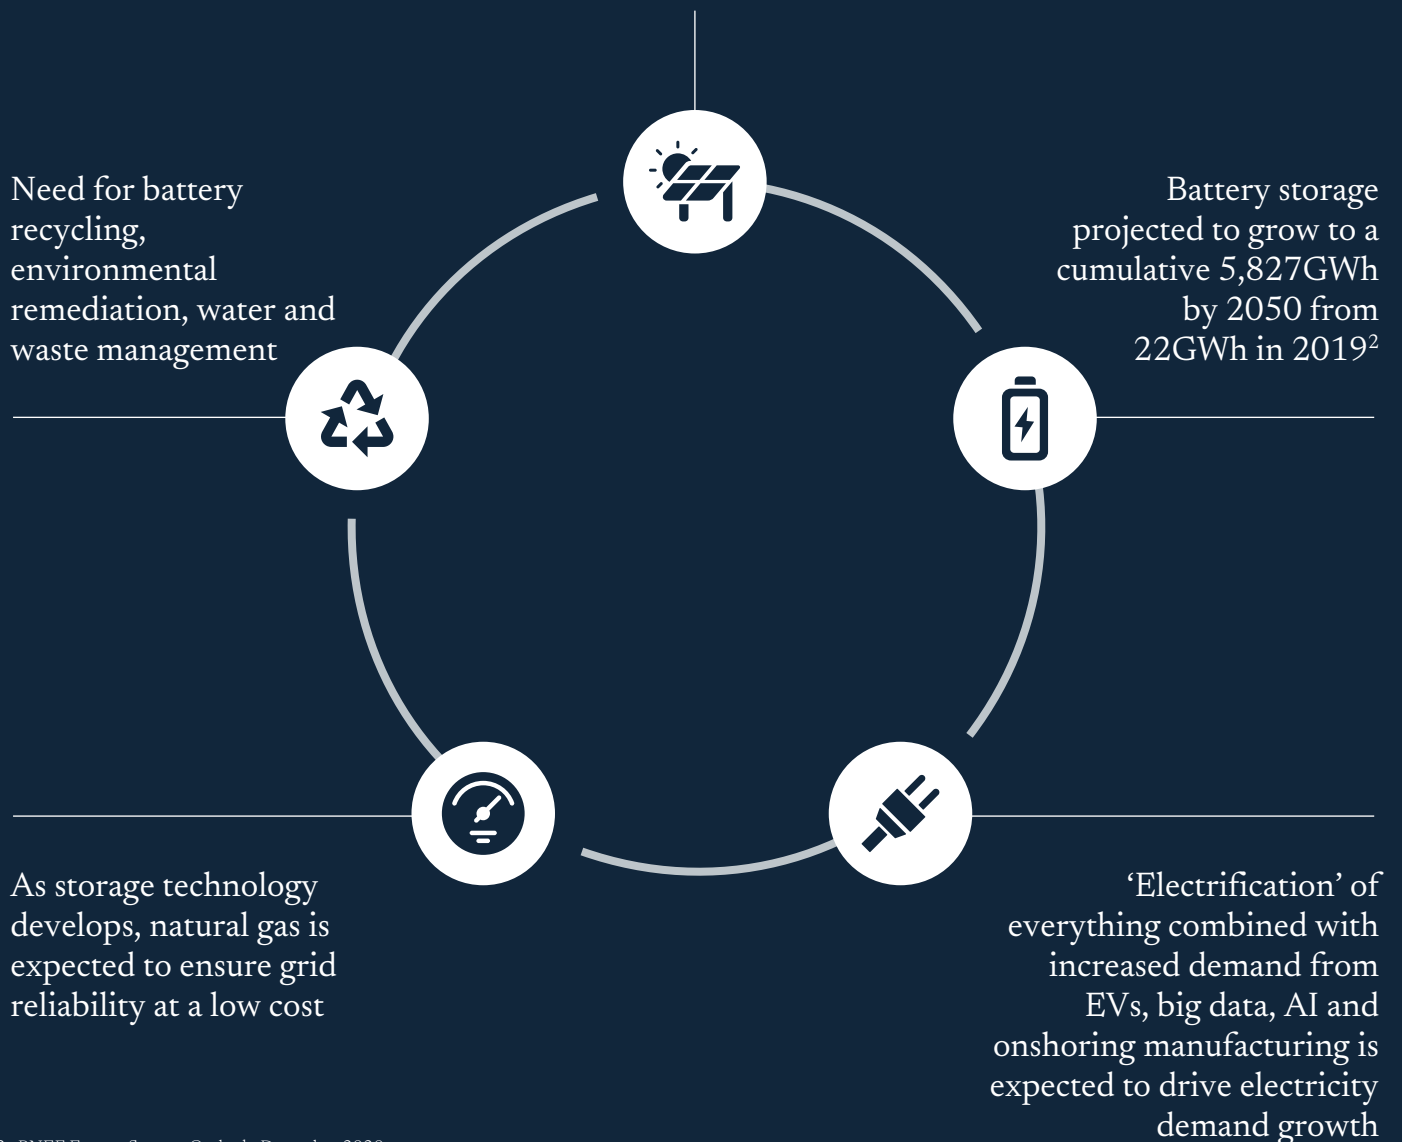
Need for battery recycling, environmental remediation, water and waste management

Battery storage projected to grow to a cumulative 5,827GWh by 2050 from 22GWh in 2019$^2$

As storage technology develops, natural gas is expected to ensure grid reliability at a low cost

'Electrification' of everything combined with increased demand from EVs, big data, AI and onshoring manufacturing is expected to drive electricity demand growth

2. BNEF Energy Storage Outlook, December 2020